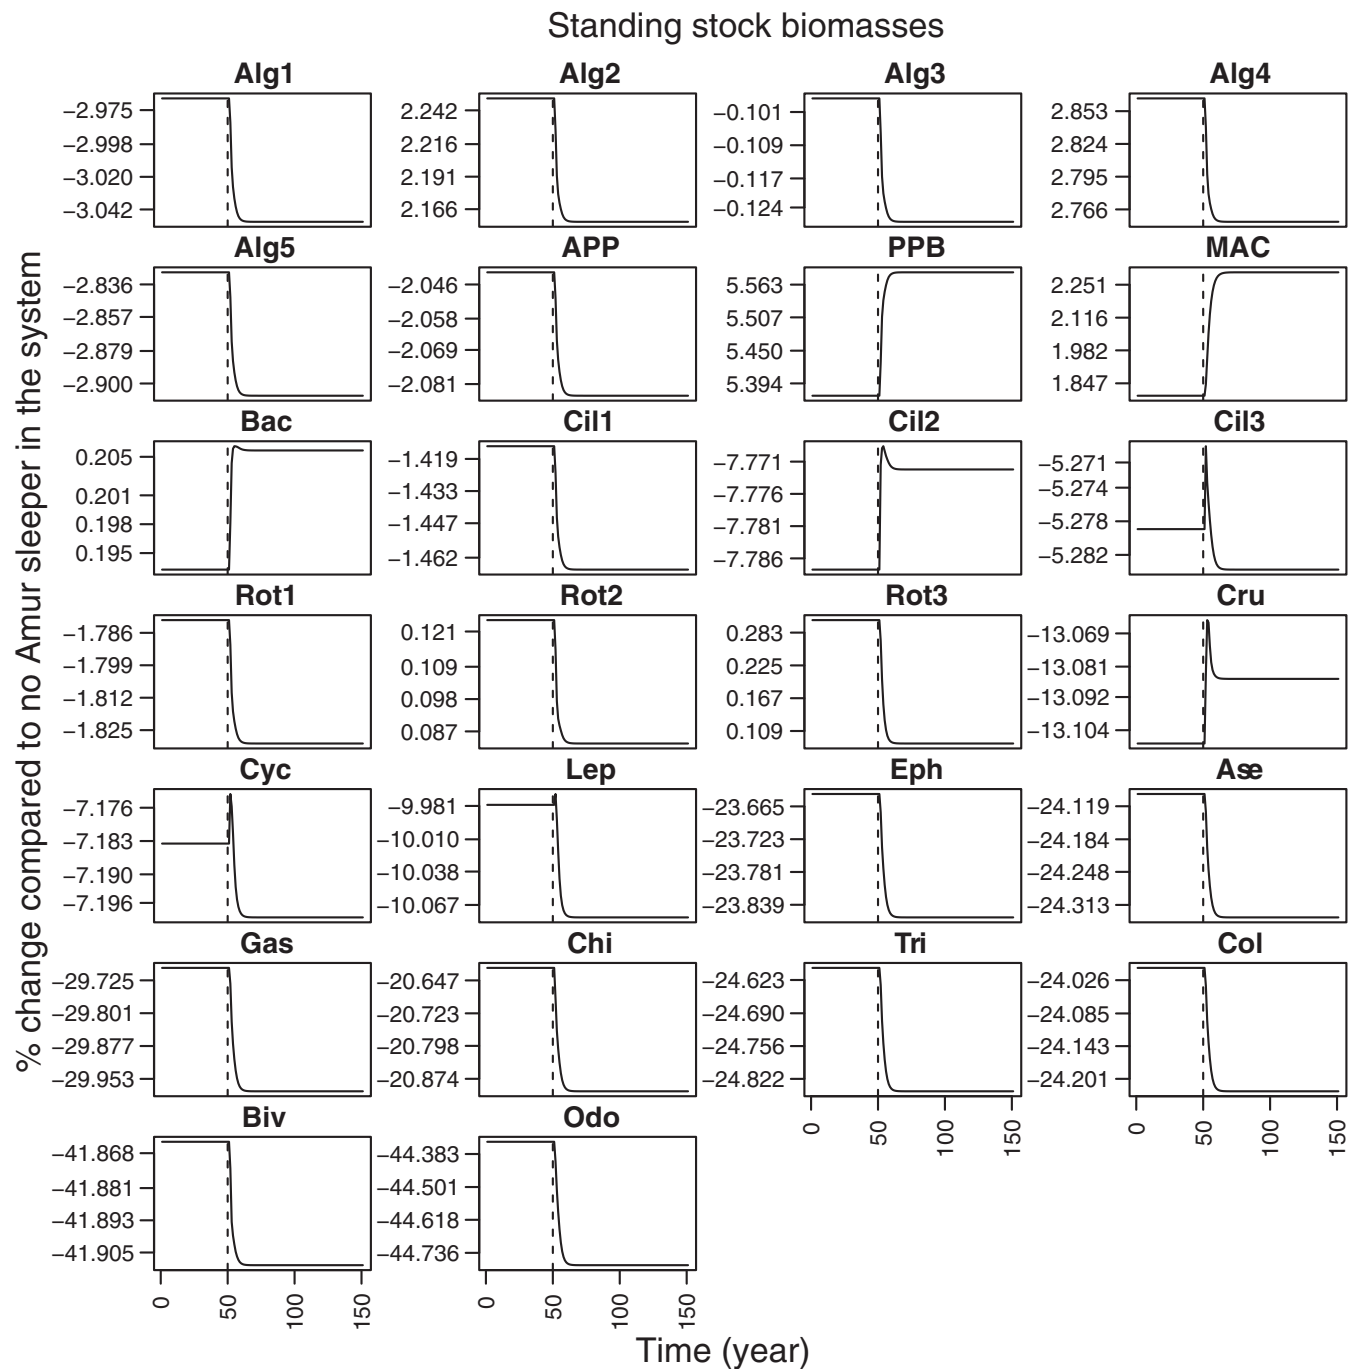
Standing stock biomasses

Alg1
−2.975
−2.998
−3.020
−3.042

Alg2
2.242
2.216
2.191
2.166

Alg3
−0.101
−0.109
−0.117
−0.124

Alg4
2.853
2.824
2.795
2.766

Alg5
−2.836
−2.857
−2.879
−2.900

APP
−2.046
−2.058
−2.069
−2.081

PPB
5.563
5.507
5.450
5.394

MAC
2.251
2.116
1.982
1.847

Bac
0.205
0.201
0.198
0.195

Cil1
−1.419
−1.433
−1.447
−1.462

Cil2
−7.771
−7.776
−7.781
−7.786

Cil3
−5.271
−5.274
−5.278
−5.282

Rot1
−1.786
−1.799
−1.812
−1.825

Rot2
0.121
0.109
0.098
0.087

Rot3
0.283
0.225
0.167
0.109

Cru
−13.069
−13.081
−13.092
−13.104

Cyc
−7.176
−7.183
−7.190
−7.196

Lep
−9.981
−10.010
−10.038
−10.067

Eph
−23.665
−23.723
−23.781
−23.839

Ase
−24.119
−24.184
−24.248
−24.313

Gas
−29.725
−29.801
−29.877
−29.953

Chi
−20.647
−20.723
−20.798
−20.874

Tri
−24.623
−24.690
−24.756
−24.822

Col
−24.026
−24.085
−24.143
−24.201

Biv
−41.868
−41.881
−41.893
−41.905

Odo
−44.383
−44.501
−44.618
−44.736

0 50 100 150
0 50 100 150
0 50 100 150
0 50 100 150

% change compared to no Amur sleeper in the system

Time (year)